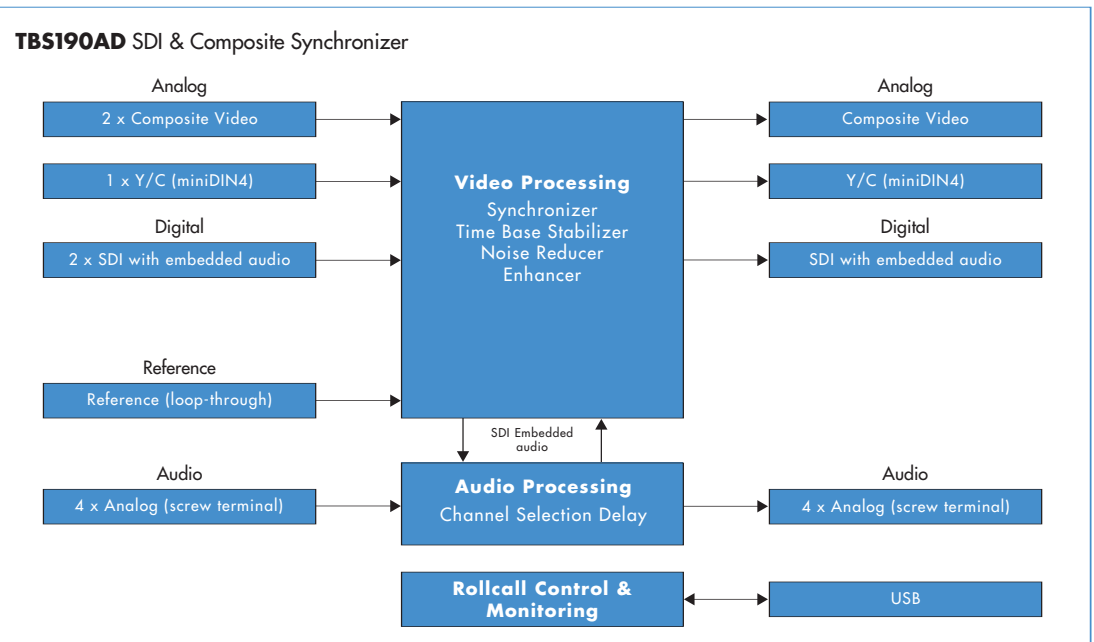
**TBS190AD** SDI & Composite Synchronizer

Analog

2 x Composite Video

1 x Y/C (miniDIN4)

Digital

2 x SDI with embedded audio

Reference

Reference (loop-through)

Video Processing

Synchronizer
Time Base Stabilizer
Noise Reducer
Enhancer

Analog

Composite Video

Y/C (miniDIN4)

Digital

SDI with embedded audio

SDI Embedded audio

Audio

4 x Analog (screw terminal)

Audio Processing

Channel Selection Delay

Audio

4 x Analog (screw terminal)

Rollcall Control & Monitoring

USB